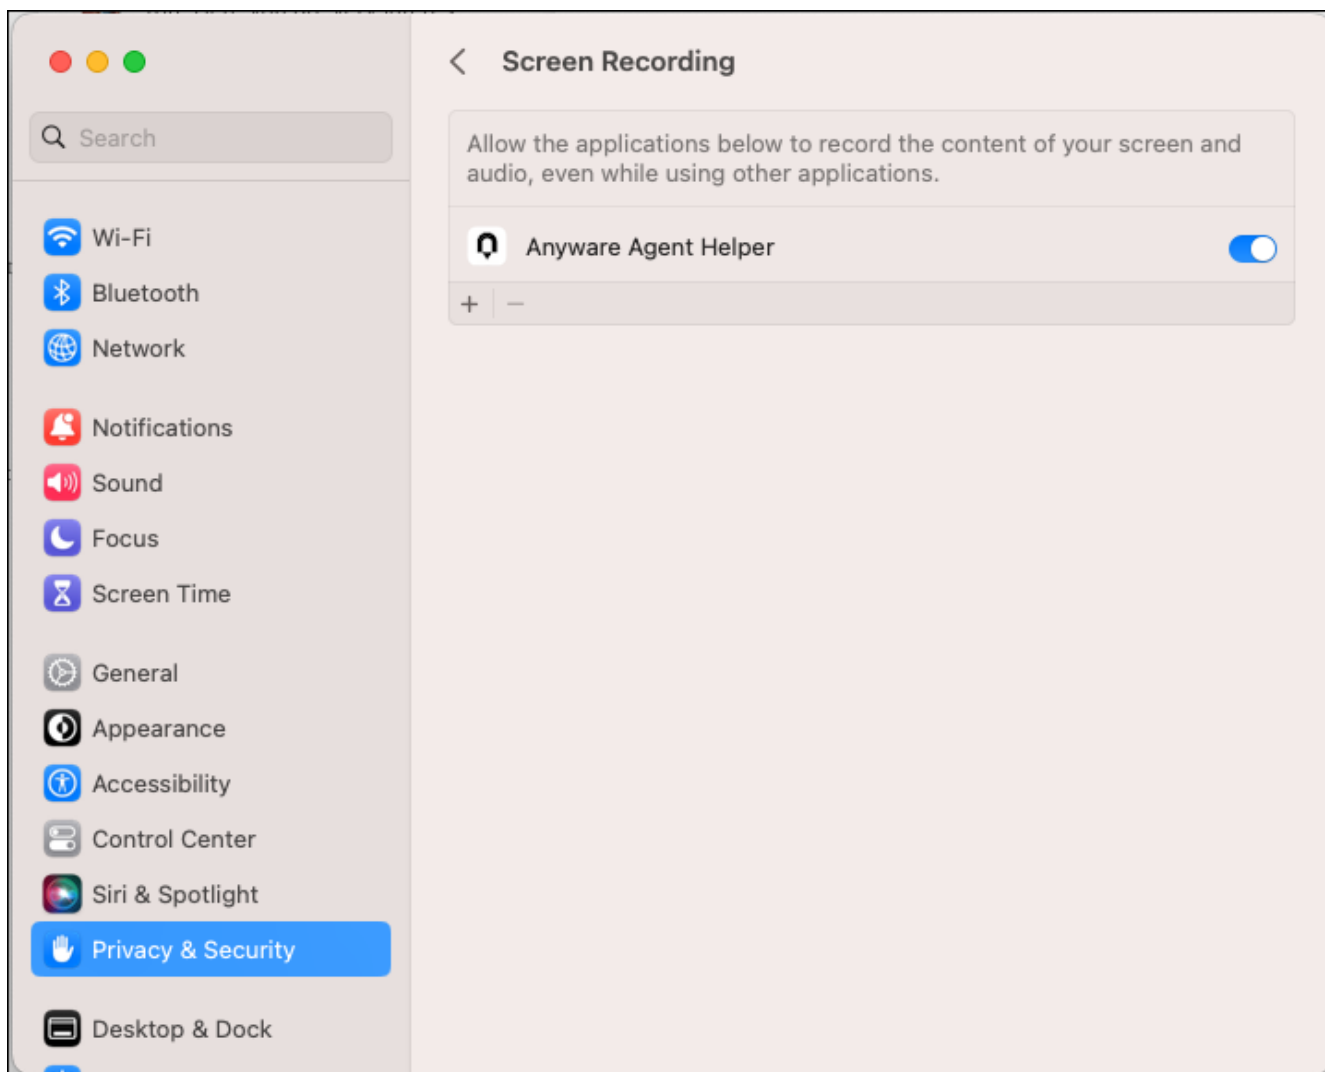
Search

Wi-Fi
Bluetooth
Network

Notifications
Sound
Focus
Screen Time

General
Appearance
Accessibility
Control Center
Siri & Spotlight
Privacy & Security

Desktop & Dock

Screen Recording

Allow the applications below to record the content of your screen and audio, even while using other applications.

Anyware Agent Helper

+ −